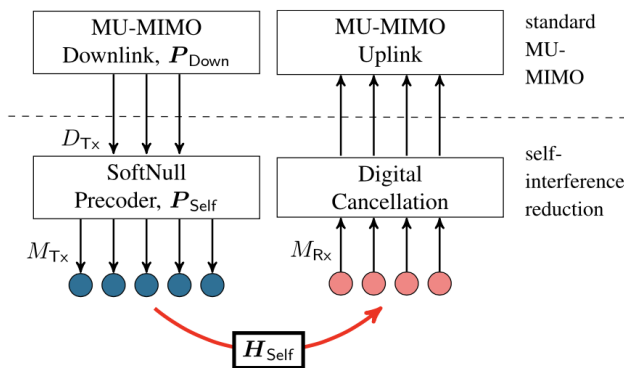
MU-MIMO Downlink, $\boldsymbol{P}_{\mathsf{Down}}$

MU-MIMO Uplink

standard MU-MIMO

$D_{\mathsf{Tx}}$

SoftNull Precoder, $\boldsymbol{P}_{\mathsf{Self}}$

Digital Cancellation

self-interference reduction

$M_{\mathsf{Tx}}$

$M_{\mathsf{Rx}}$

$\boldsymbol{H}_{\mathsf{Self}}$